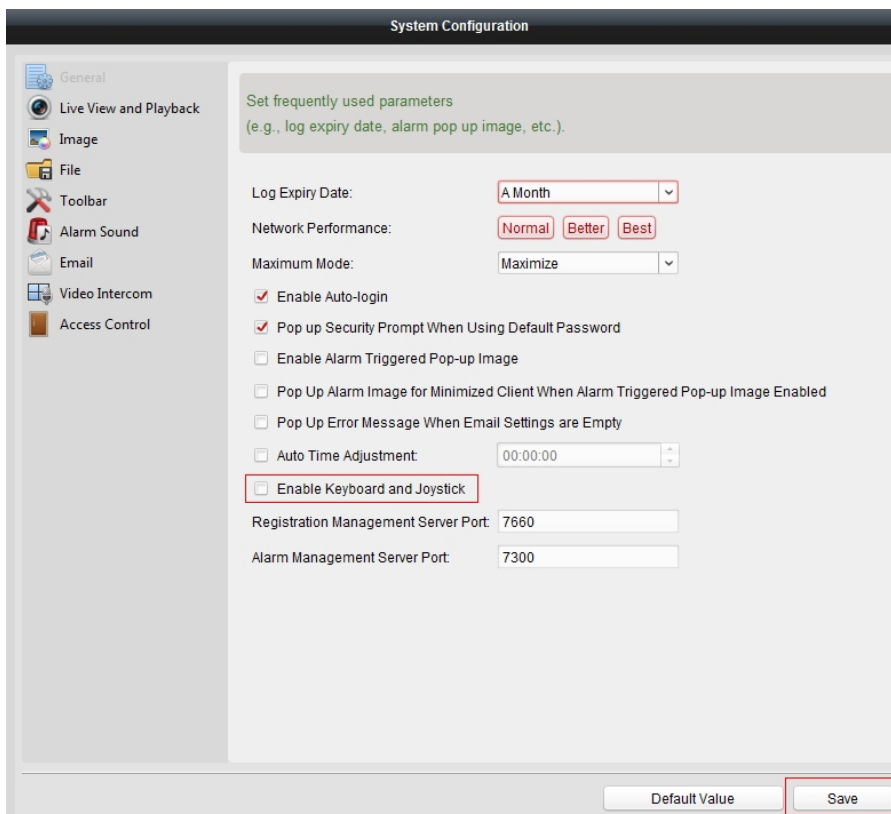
System Configuration

General
Live View and Playback
Image
File
Toolbar
Alarm Sound
Email
Video Intercom
Access Control

Set frequently used parameters
(e.g., log expiry date, alarm pop up image, etc.).

Log Expiry Date: A Month
Network Performance: Normal Better Best
Maximum Mode: Maximize
Enable Auto-login
Pop up Security Prompt When Using Default Password
Enable Alarm Triggered Pop-up Image
Pop Up Alarm Image for Minimized Client When Alarm Triggered Pop-up Image Enabled
Pop Up Error Message When Email Settings are Empty
Auto Time Adjustment: 00:00:00
Enable Keyboard and Joystick
Registration Management Server Port: 7660
Alarm Management Server Port: 7300

Default Value
Save